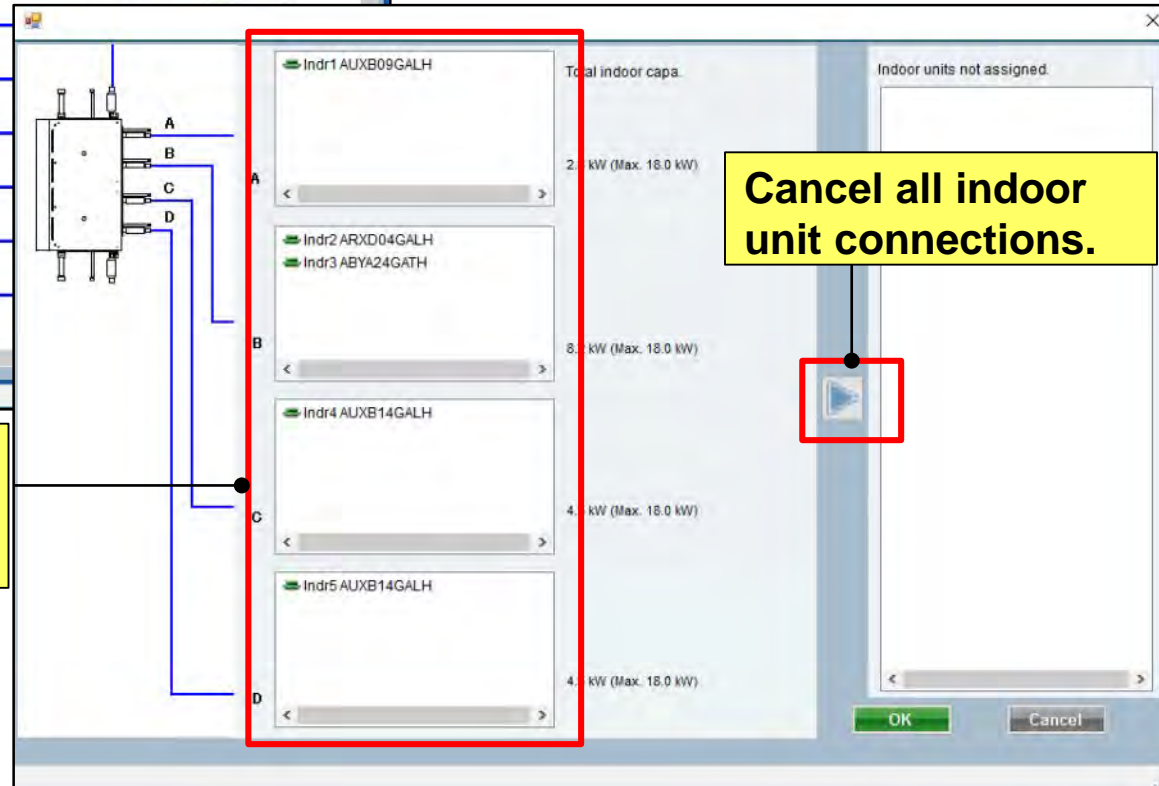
A
B
C
D

Indr1 AUXB09GALH
A
Total indoor capa.
2.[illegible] kW (Max. 18.0 kW)

Indr2 ARXD04GALH
Indr3 ABYA24GATH
B
8.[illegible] kW (Max. 18.0 kW)

Indr4 AUXB14GALH
C
4.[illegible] kW (Max. 18.0 kW)

Indr5 AUXB14GALH
D
4.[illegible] kW (Max. 18.0 kW)

Indoor units not assigned.

Cancel all indoor unit connections.

OK
Cancel